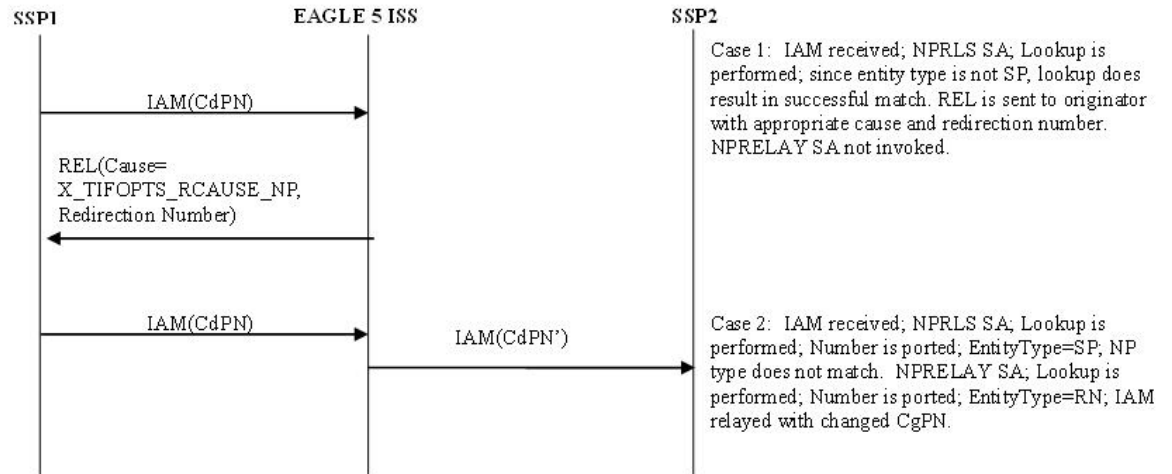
SSP1

EAGLE 5 ISS

SSP2

Case 1: IAM received; NPRLS SA; Lookup is performed; since entity type is not SP, lookup does result in successful match. REL is sent to originator with appropriate cause and redirection number. NPRELAY SA not invoked.

IAM(CdPN)

REL(Cause= X_TIFOPTS_RCAUSE_NP, Redirection Number)

IAM(CdPN)

IAM(CdPN')

Case 2: IAM received; NPRLS SA; Lookup is performed; Number is ported; EntityType=SP; NP type does not match. NPRELAY SA; Lookup is performed; Number is ported; EntityType=RN; IAM relayed with changed CgPN.